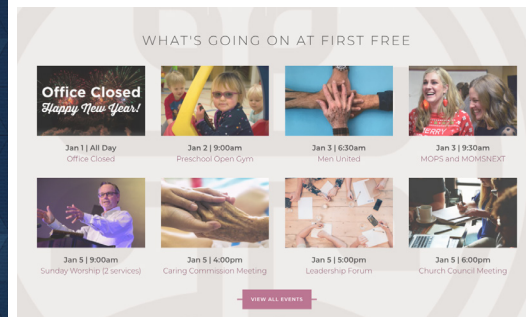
WHAT'S GOING ON AT FIRST FREE

Office Closed
Happy New Year!

Jan 1 | All Day
Office Closed

Jan 2 | 9:00am
Preschool Open Gym

Jan 3 | 6:30am
Men United

Jan 3 | 9:30am
MOPS and MOMSNEXT

Jan 5 | 9:00am
Sunday Worship (2 services)

Jan 5 | 4:00pm
Caring Commission Meeting

Jan 5 | 5:00pm
Leadership Forum

Jan 5 | 6:00pm
Church Council Meeting

VIEW ALL EVENTS